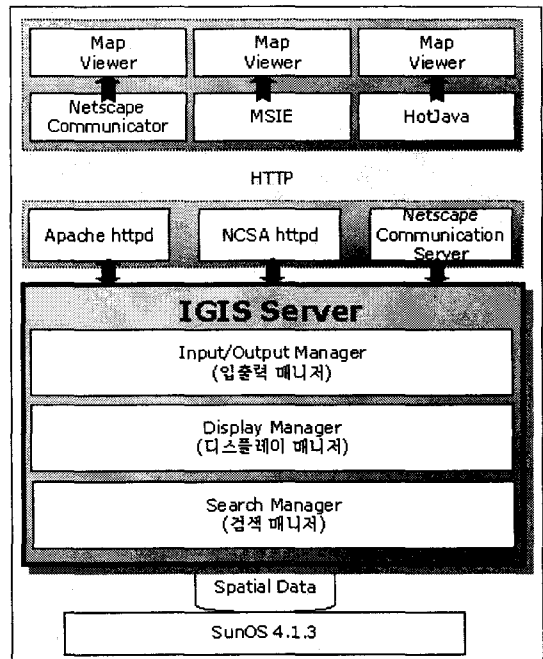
Map Viewer

Map Viewer

Map Viewer

Netscape Communicator

MSIE

HotJava

HTTP

Apache httpd

NCSA httpd

Netscape Communication Server

IGIS Server

Input/Output Manager
(입출력 매니저)

Display Manager
(디스플레이 매니저)

Search Manager
(검색 매니저)

Spatial Data

SunOS 4.1.3